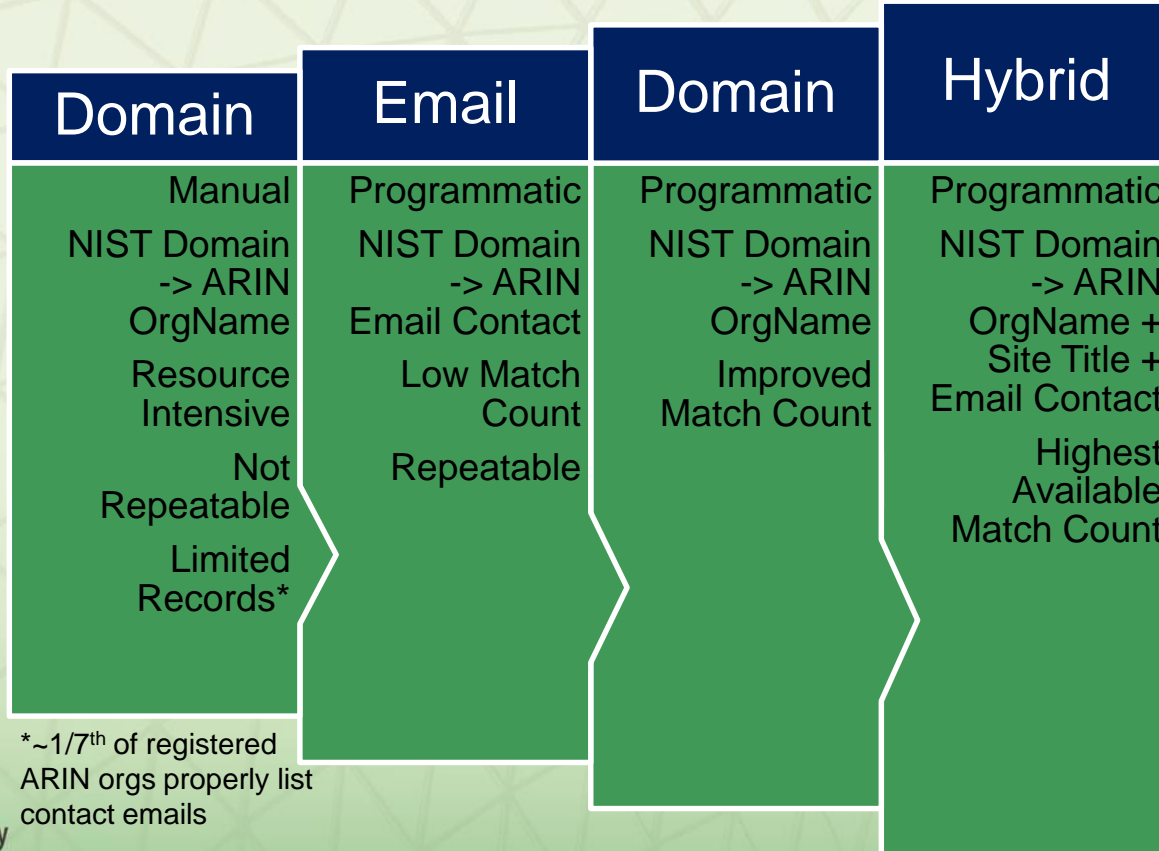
Domain

Manual

NIST Domain -> ARIN OrgName

Resource Intensive

Not Repeatable

Limited Records*

Email

Programmatic

NIST Domain -> ARIN Email Contact

Low Match Count

Repeatable

Domain

Programmatic

NIST Domain -> ARIN OrgName

Improved Match Count

Hybrid

Programmatic

NIST Domain -> ARIN OrgName + Site Title + Email Contact

Highest Available Match Count

*~1/7$^{th}$ of registered ARIN orgs properly list contact emails

y